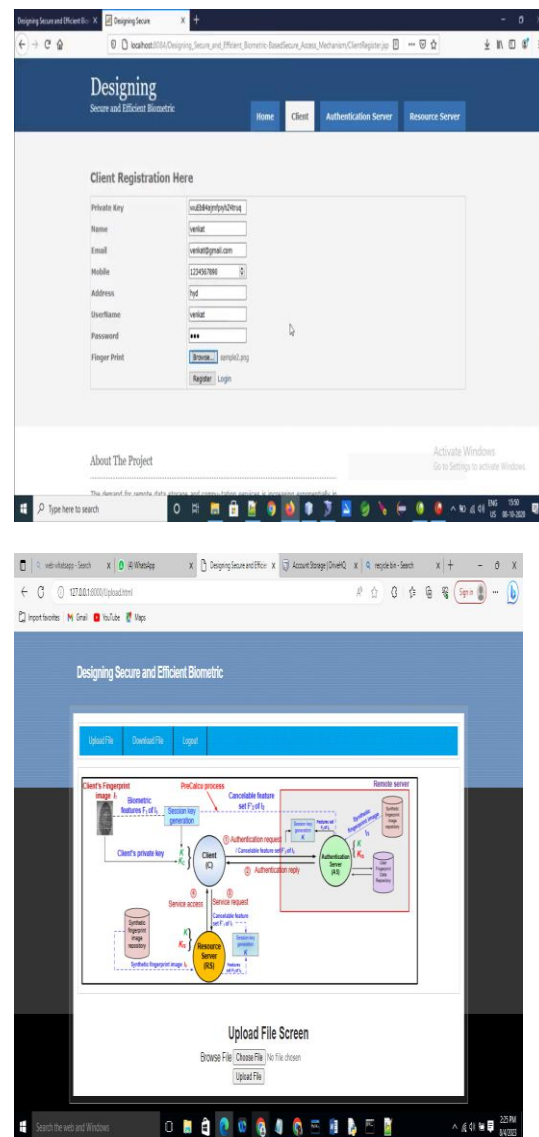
Designing Secure and Efficient Bio X | Designing Secure X +

localhost:8084/Designing_Secure_and_Efficient_Biometric-BasedSecure_Access_Mechanism/ClientRegister.jsp

Designing
Secure and Efficient Biometric

Home | Client | Authentication Server | Resource Server

Client Registration Here

| | |
|---|---|
| Private Key | wuEb84qjmfpyN24truq |
| Name | venkat |
| Email | venkat@gmail.com |
| Mobile | 1234567890 |
| Address | hyd |
| UserName | venkat |
| Password | ••• |
| Finger Print | Browse... sample3.png |

Register Login

About The Project

The demand for remote data storage and computation services is increasing exponentially in

Activate Windows
Go to Settings to activate Windows.

Type here to search

15:50
08-10-2020

web whatsapp - Search X | (4) WhatsApp X | Designing Secure and Efficie X | Account Storage | DriveHQ X | recycle bin - Search X | +

127.0.0.1:8080/Upload.html

Import favorites | Gmail | YouTube | Maps

Sign in

Designing Secure and Efficient Biometric

Upload File | Download File | Logout

Client's Fingerprint image $I_i$
PreCalcu process
Cancelable feature set $F'_i$ of $I_i$
Remote server
Biometric features $F_i$ of $I_i$
Session key generation
Session key generation $K$
Feature set $F_i$ of $I_i$
Synthetic fingerprint image repository
$I_s$
Client's private key
$K$
① Authentication request / Cancelable feature set $F'_i$ of $I_i$
Client (C)
Authentication Server (AS)
$K$ $K_{rs}$
② Authentication reply
User Fingerprint Data Repository
④ Service access
③ Service request
Cancelable feature set $F'_i$ of $I_i$
Synthetic fingerprint image repository
$K$
$K_{rs}$
Session key generation $K$
Resource Server (RS)
Features set $F_i$ of $I_i$
Synthetic fingerprint image $I_s$

Upload File Screen
Browse File Choose File No file chosen
Upload File

Search the web and Windows

2:25 PM
8/4/2023